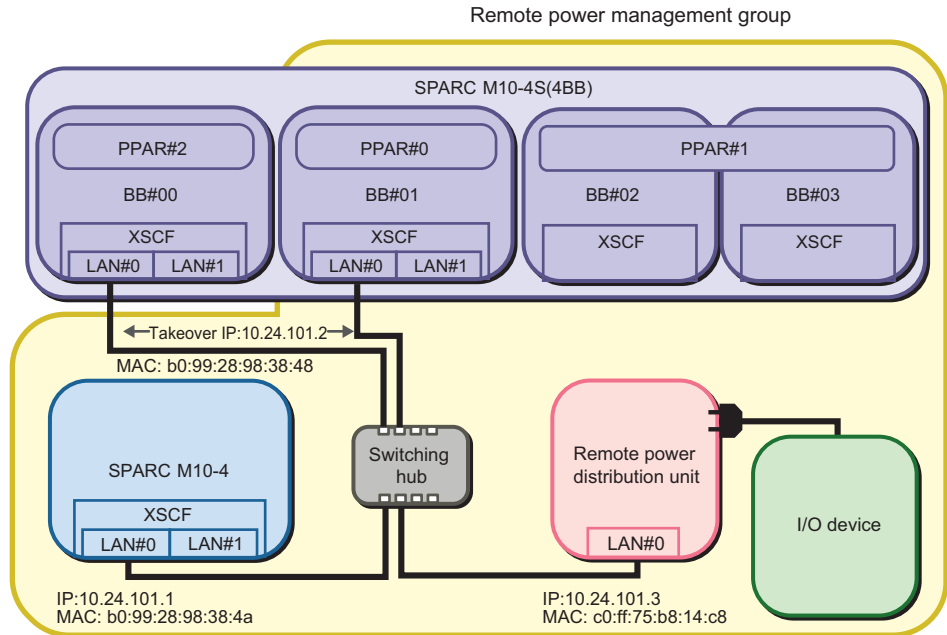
Remote power management group

SPARC M10-4S(4BB)

PPAR#2

BB#00

XSCF

LAN#0 LAN#1

PPAR#0

BB#01

XSCF

LAN#0 LAN#1

PPAR#1

BB#02

XSCF

BB#03

XSCF

Takeover IP:10.24.101.2

MAC: b0:99:28:98:38:48

SPARC M10-4

XSCF

LAN#0 LAN#1

Switching hub

Remote power distribution unit

LAN#0

I/O device

IP:10.24.101.1
MAC: b0:99:28:98:38:4a

IP:10.24.101.3
MAC: c0:ff:75:b8:14:c8